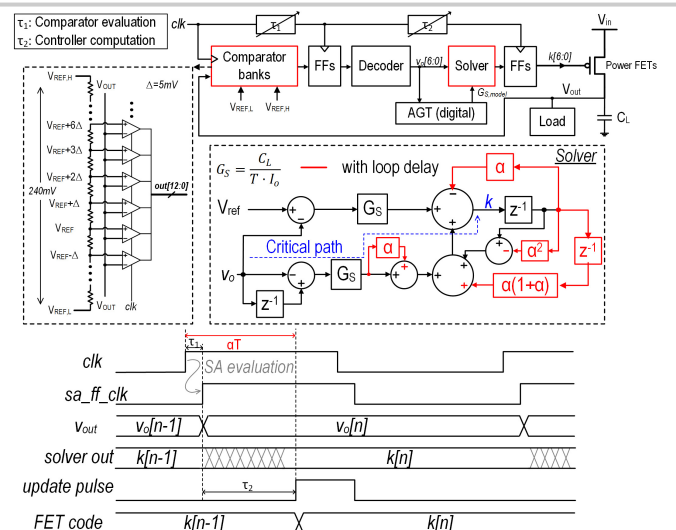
$\tau_1$: Comparator evaluation
$\tau_2$: Controller computation

clk
$\tau_1$
$\tau_2$
Comparator banks
FFs
Decoder
$v_o[6:0]$
Solver
FFs
$k[6:0]$
$V_{in}$
Power FETs
$V_{REF,L}$
$V_{REF,H}$
$G_{S,model}$
AGT (digital)
$V_{out}$
Load
$C_L$

$V_{REF,H}$
$V_{OUT}$
$\Delta$=5mV
$V_{REF}$+6$\Delta$
$V_{REF}$+3$\Delta$
$V_{REF}$+2$\Delta$
240mV
$V_{REF}$+$\Delta$
$V_{REF}$
$V_{REF}$-$\Delta$
out[12:0]
$V_{REF,L}$
$V_{OUT}$
clk

Solver
$G_S = \frac{C_L}{T \cdot I_o}$
with loop delay
α
$V_{ref}$
$G_S$
k
$z^{-1}$
Critical path
α
$\alpha^2$
$z^{-1}$
$v_o$
$G_S$
$z^{-1}$
α(1+α)

αT
$\tau_1$
clk
SA evaluation
sa_ff_clk
$v_{out}$
$v_o[n-1]$
$v_o[n]$
solver out
k[n-1]
k[n]
update pulse
$\tau_2$
FET code
k[n-1]
k[n]